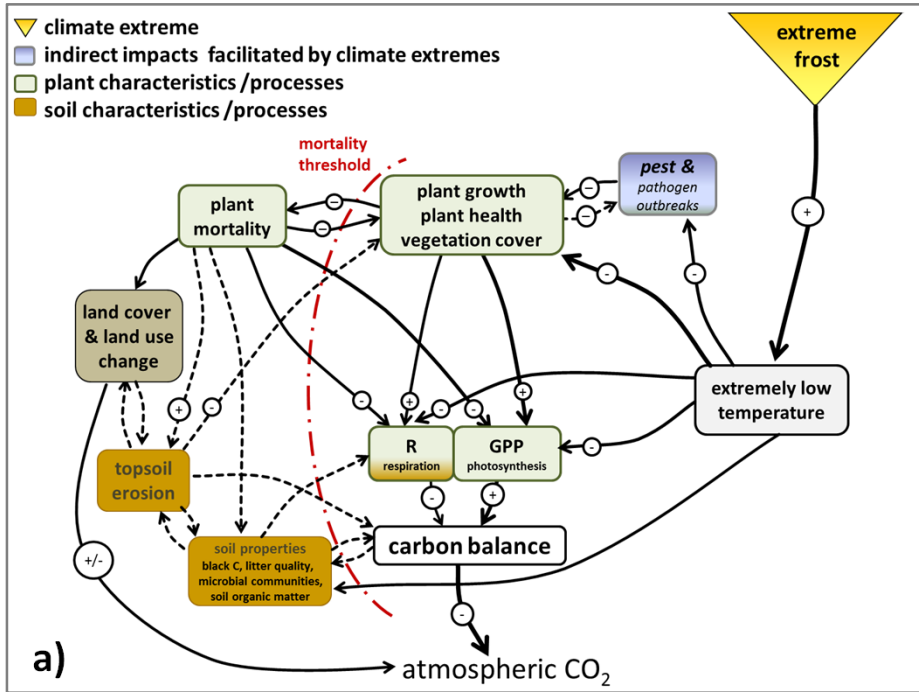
climate extreme
indirect impacts facilitated by climate extremes
plant characteristics /processes
soil characteristics /processes

extreme frost

mortality threshold

plant mortality

plant growth
plant health
vegetation cover

pest & pathogen outbreaks

land cover & land use change

extremely low temperature

R respiration

GPP photosynthesis

topsoil erosion

carbon balance

soil properties
black C, litter quality, microbial communities, soil organic matter

+/-

a)

atmospheric $CO_2$

+
-
-
-
-
-
-
+
-
-
-
+
+
-
-
-
+
-